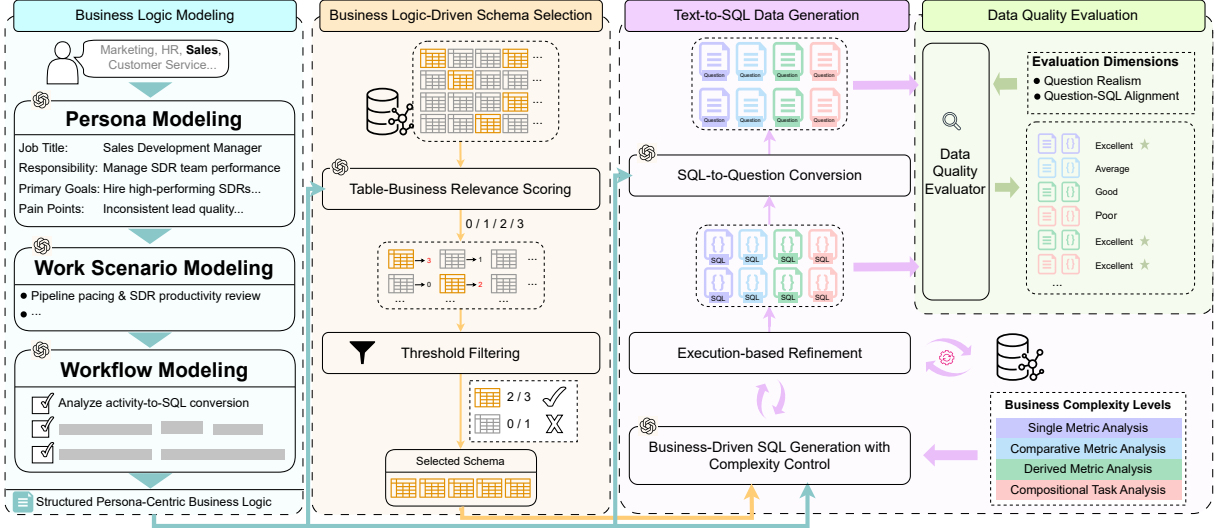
Business Logic Modeling

Marketing, HR, Sales, Customer Service...

Persona Modeling

Job Title: Sales Development Manager
Responsibility: Manage SDR team performance
Primary Goals: Hire high-performing SDRs...
Pain Points: Inconsistent lead quality...

Work Scenario Modeling

● Pipeline pacing & SDR productivity review
● ...

Workflow Modeling

Analyze activity-to-SQL conversion

Structured Persona-Centric Business Logic

Business Logic-Driven Schema Selection

...
...
...
...

Table-Business Relevance Scoring

0 / 1 / 2 / 3

3 1 ...
0 2 ...
... ...

Threshold Filtering

2 / 3
0 / 1

Selected Schema

Text-to-SQL Data Generation

Question Question Question Question
Question Question Question Question

SQL-to-Question Conversion

SQL SQL SQL SQL
SQL SQL SQL SQL

Execution-based Refinement

Business-Driven SQL Generation with Complexity Control

Data Quality Evaluation

Data Quality Evaluator

Evaluation Dimensions
● Question Realism
● Question-SQL Alignment

Excellent
Average
Good
Poor
Excellent
Excellent
...

Business Complexity Levels
Single Metric Analysis
Comparative Metric Analysis
Derived Metric Analysis
Compositional Task Analysis